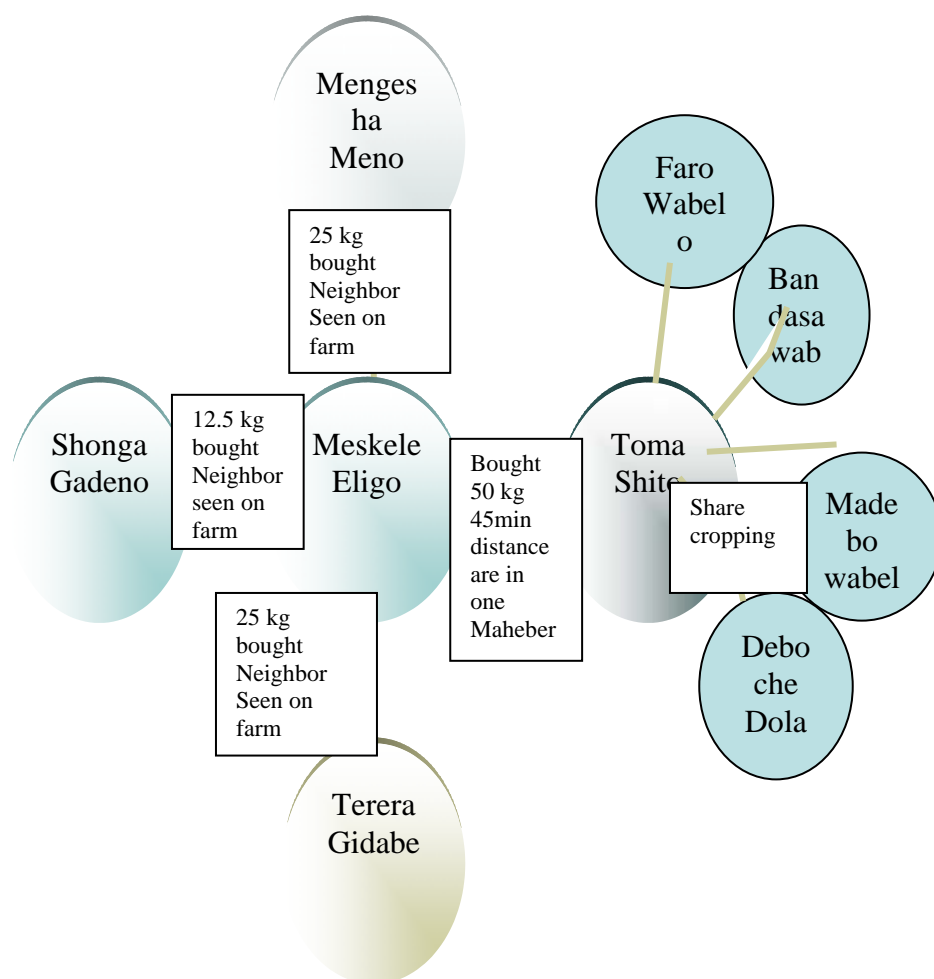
Mengesha Meno

25 kg bought Neighbor Seen on farm

Faro Wabelo

Ban dasa wab

Shonga Gadeno

12.5 kg bought Neighbor seen on farm

Meskele Eligo

Bought 50 kg 45min distance are in one Maheber

Toma Shite

Share cropping

Made bo wabel

25 kg bought Neighbor Seen on farm

Deboche Dola

Terera Gidabe